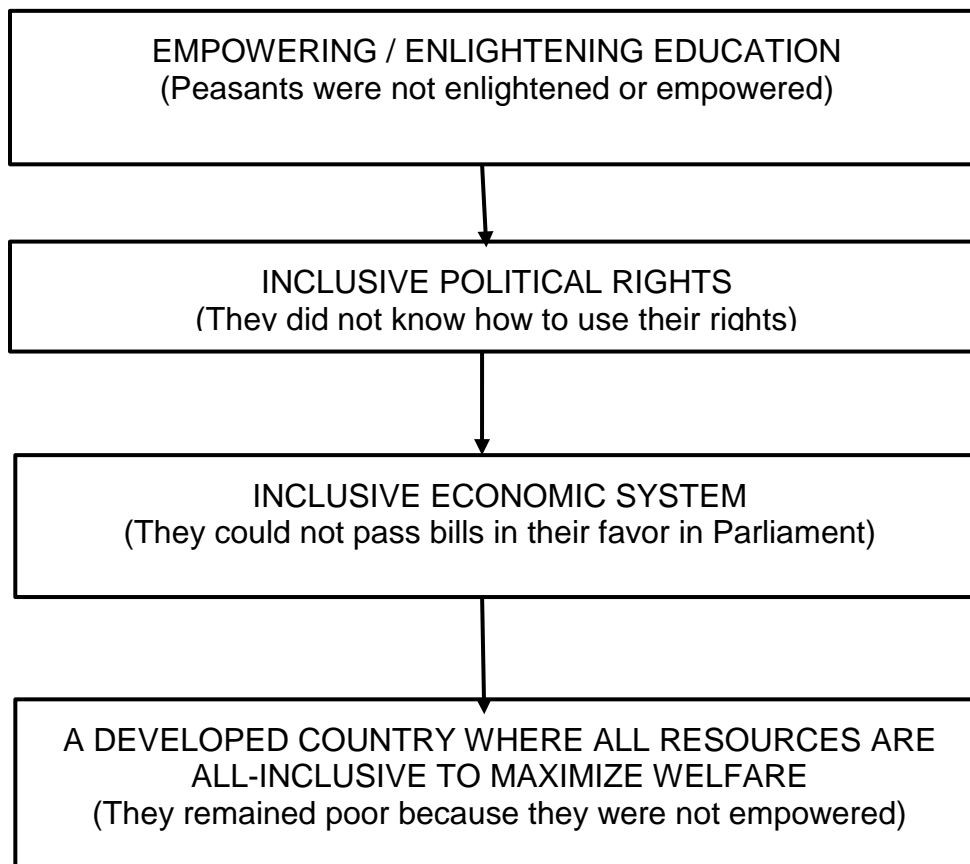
EMPOWERING / ENLIGHTENING EDUCATION
(Peasants were not enlightened or empowered)

INCLUSIVE POLITICAL RIGHTS
(They did not know how to use their rights)

INCLUSIVE ECONOMIC SYSTEM
(They could not pass bills in their favor in Parliament)

A DEVELOPED COUNTRY WHERE ALL RESOURCES ARE ALL-INCLUSIVE TO MAXIMIZE WELFARE
(They remained poor because they were not empowered)